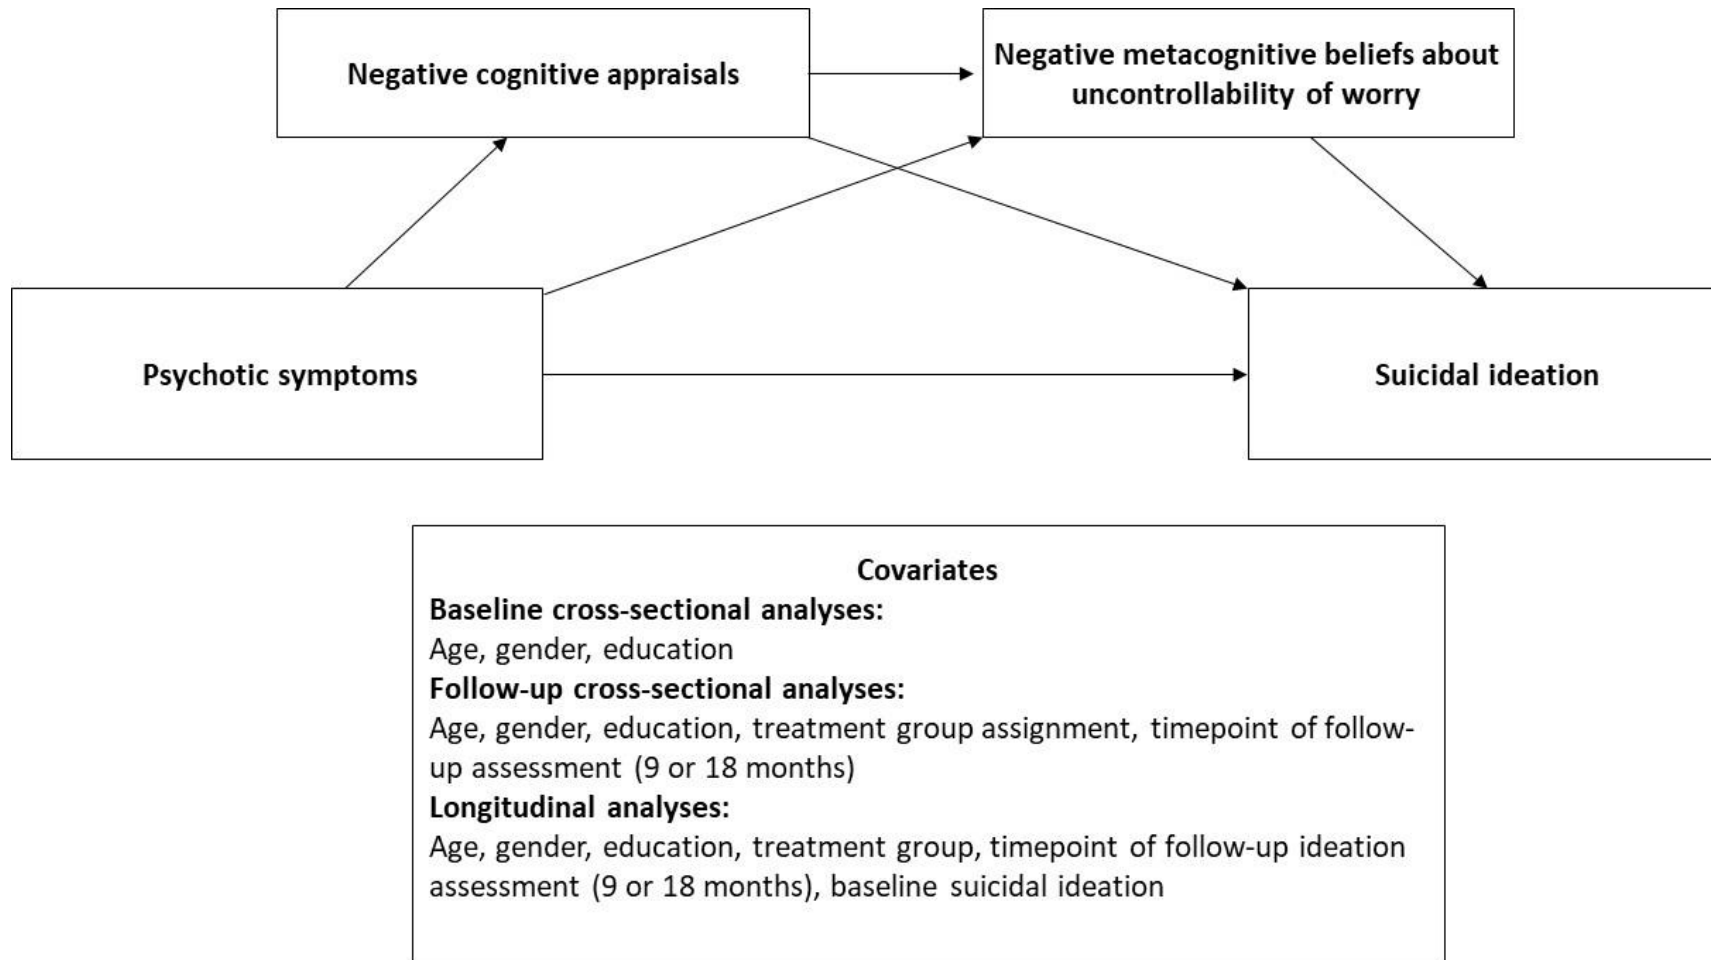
Negative cognitive appraisals

Negative metacognitive beliefs about uncontrollability of worry

Psychotic symptoms

Suicidal ideation

Covariates
Baseline cross-sectional analyses:
Age, gender, education
Follow-up cross-sectional analyses:
Age, gender, education, treatment group assignment, timepoint of follow-up assessment (9 or 18 months)
Longitudinal analyses:
Age, gender, education, treatment group, timepoint of follow-up ideation assessment (9 or 18 months), baseline suicidal ideation